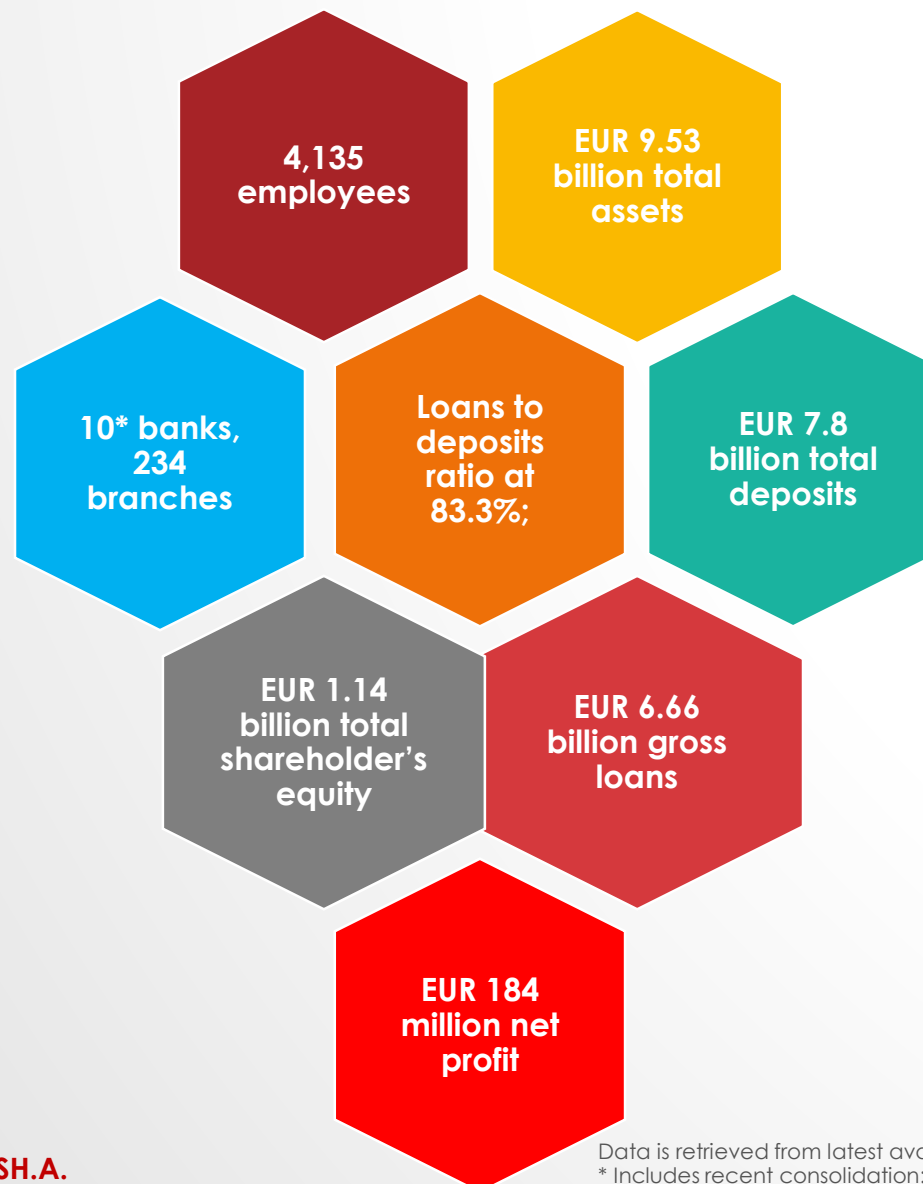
4,135 employees

EUR 9.53 billion total assets

10* banks, 234 branches

Loans to deposits ratio at 83.3%;

EUR 7.8 billion total deposits

EUR 1.14 billion total shareholder's equity

EUR 6.66 billion gross loans

EUR 184 million net profit

SH.A.

Data is retrieved from latest ava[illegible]
* Includes recent consolidation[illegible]